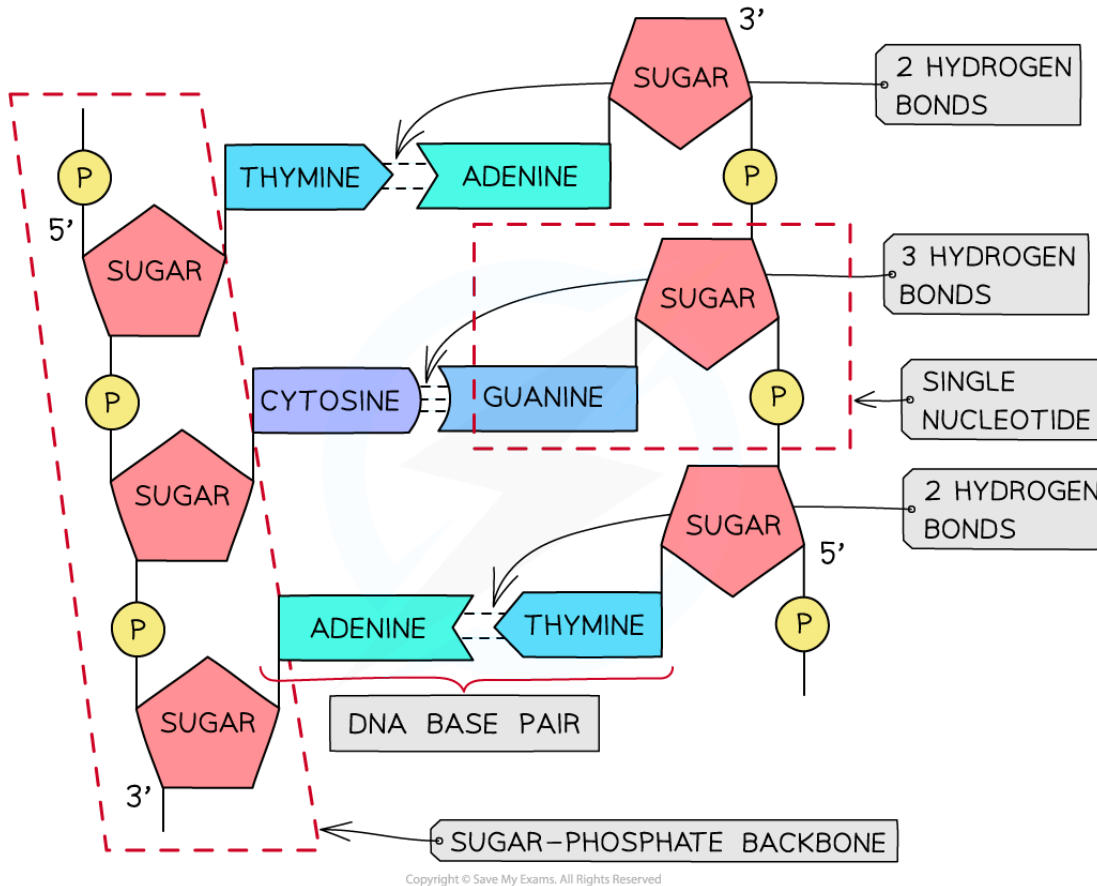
3'
SUGAR
2 HYDROGEN BONDS
P
THYMINE
ADENINE
P
5'
SUGAR
3 HYDROGEN BONDS
SUGAR
P
CYTOSINE
GUANINE
P
SINGLE NUCLEOTIDE
SUGAR
SUGAR
2 HYDROGEN BONDS
5'
P
ADENINE
THYMINE
P
SUGAR
DNA BASE PAIR
3'
SUGAR–PHOSPHATE BACKBONE
Copyright © Save My Exams. All Rights Reserved